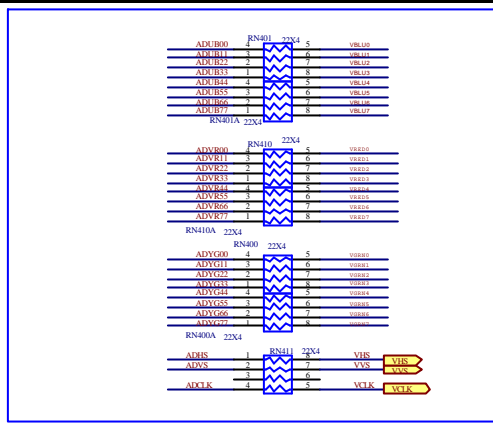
RN401 22X4
ADUB00 4 5 VBLU0
ADUB11 3 6 VBLU1
ADUB22 2 7 VBLU2
ADUB33 1 8 VBLU3
ADUB44 4 5 VBLU4
ADUB55 3 6 VBLU5
ADUB66 2 7 VBLU6
ADUB77 1 8 VBLU7
RN401A 22X4

RN410 22X4
ADVR00 4 5 VRED0
ADVR11 3 6 VRED1
ADVR22 2 7 VRED2
ADVR33 1 8 VRED3
ADVR44 4 5 VRED4
ADVR55 3 6 VRED5
ADVR66 2 7 VRED6
ADVR77 1 8 VRED7
RN410A 22X4

RN400 22X4
ADYG00 4 5 VGRN0
ADYG11 3 6 VGRN1
ADYG22 2 7 VGRN2
ADYG33 1 8 VGRN3
ADYG44 4 5 VGRN4
ADYG55 3 6 VGRN5
ADYG66 2 7 VGRN6
ADYG77 1 8 VGRN7
RN400A 22X4

RN411 22X4
ADHS 1 8 VHS VHS
ADVS 2 7 VVS VVS
3 6
ADCLK 4 5 VCLK VCLK